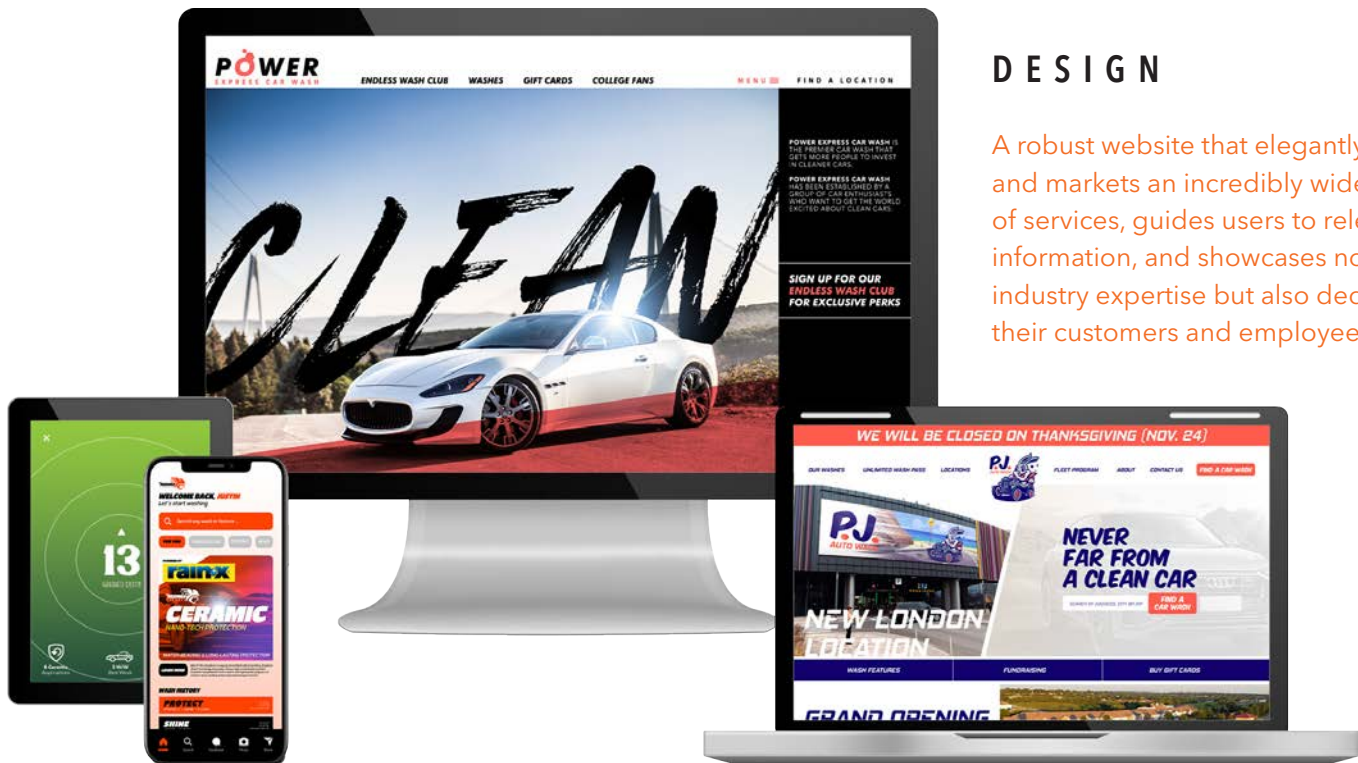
POWER
EXPRESS CAR WASH
ENDLESS WASH CLUB WASHES GIFT CARDS COLLEGE FANS
MENU FIND A LOCATION

CLEAN

POWER EXPRESS CAR WASH IS THE PREMIER CAR WASH THAT GETS MORE PEOPLE TO INVEST IN CLEANER CARS.

POWER EXPRESS CAR WASH HAS BEEN ESTABLISHED BY A GROUP OF CAR ENTHUSIASTS WHO WANT TO GET THE WORLD EXCITED ABOUT CLEAN CARS.

SIGN UP FOR OUR ENDLESS WASH CLUB FOR EXCLUSIVE PERKS

DESIGN

A robust website that elegantly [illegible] and markets an incredibly wide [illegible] of services, guides users to rel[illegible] information, and showcases no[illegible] industry expertise but also dec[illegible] their customers and employee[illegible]

13

WELCOME BACK, JUSTIN
Let's start washing.
rain-x
CERAMIC
NANO-TECH PROTECTION
WASH HISTORY
PROTECT
SHINE

WE WILL BE CLOSED ON THANKSGIVING (NOV. 24)
OUR WASHES UNLIMITED WASH PASS LOCATIONS P.J. FLEET PROGRAM ABOUT CONTACT US FIND A CAR WASH
P.J. AUTO WASH
NEVER FAR FROM A CLEAN CAR
FIND A CAR WASH
NEW LONDON LOCATION
WASH FEATURES FUNDRAISING BUY GIFT CARDS
GRAND OPENING